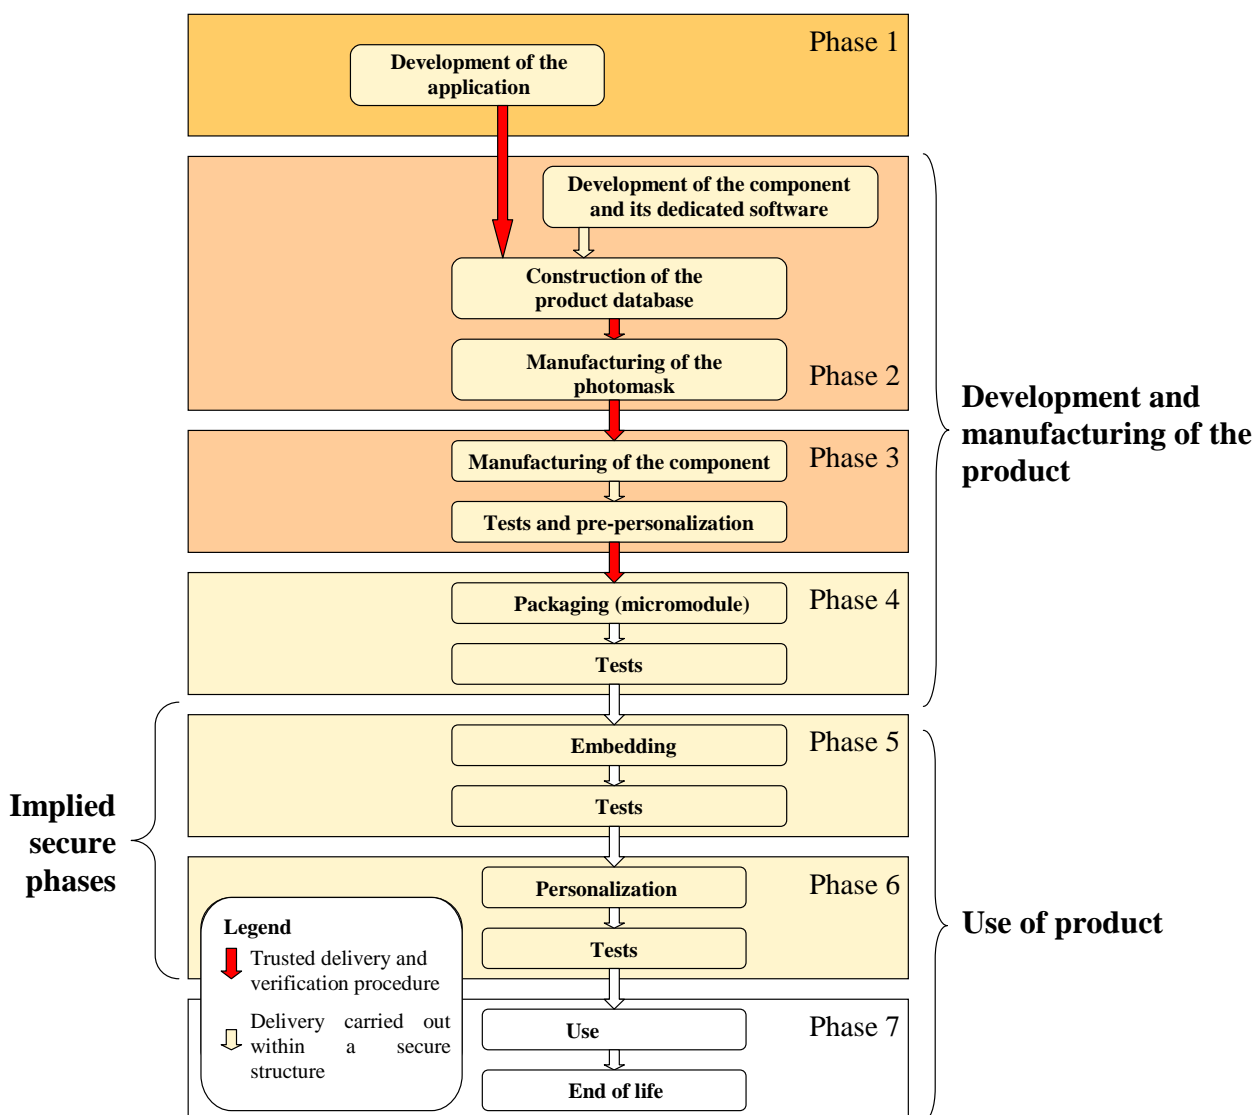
Phase 1

Development of the application

Development of the component and its dedicated software

Construction of the product database

Manufacturing of the photomask

Phase 2

Manufacturing of the component

Phase 3

Tests and pre-personalization

Packaging (micromodule)

Phase 4

Tests

Development and manufacturing of the product

Embedding

Phase 5

Tests

Implied secure phases

Personalization

Phase 6

Tests

Legend

Trusted delivery and verification procedure

Delivery carried out within a secure structure

Use

Phase 7

End of life

Use of product